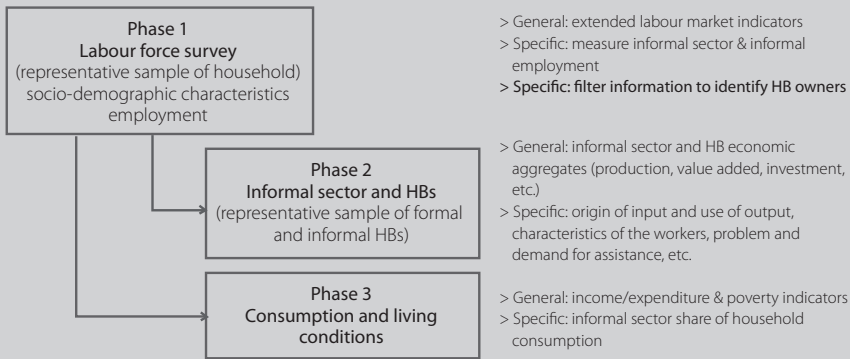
Phase 1
Labour force survey
(representative sample of household)
socio-demographic characteristics
employment

> General: extended labour market indicators
> Specific: measure informal sector & informal employment
> Specific: filter information to identify HB owners

Phase 2
Informal sector and HBs
(representative sample of formal and informal HBs)

> General: informal sector and HB economic aggregates (production, value added, investment, etc.)
> Specific: origin of input and use of output, characteristics of the workers, problem and demand for assistance, etc.

Phase 3
Consumption and living conditions

> General: income/expenditure & poverty indicators
> Specific: informal sector share of household consumption